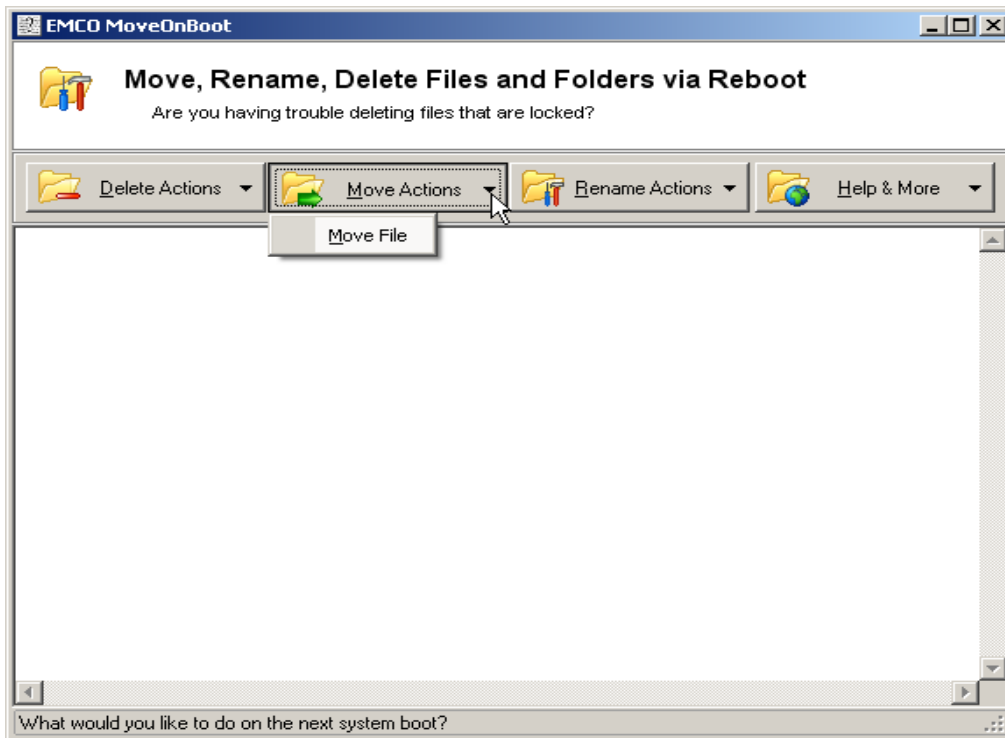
EMCO MoveOnBoot

Move, Rename, Delete Files and Folders via Reboot
Are you having trouble deleting files that are locked?

Delete Actions
Move Actions
Rename Actions
Help & More

Move File

What would you like to do on the next system boot?